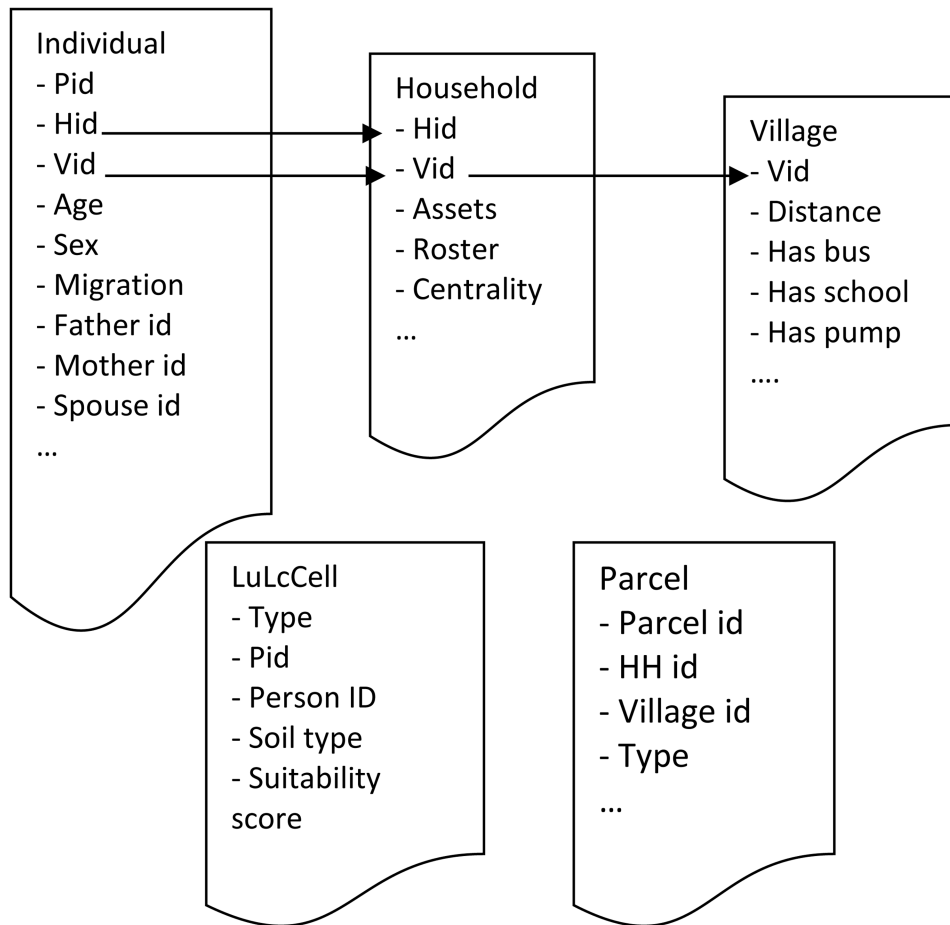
Individual
- Pid
- Hid
- Vid
- Age
- Sex
- Migration
- Father id
- Mother id
- Spouse id
…

Household
- Hid
- Vid
- Assets
- Roster
- Centrality
…

Village
- Vid
- Distance
- Has bus
- Has school
- Has pump
….

LuLcCell
- Type
- Pid
- Person ID
- Soil type
- Suitability score

Parcel
- Parcel id
- HH id
- Village id
- Type
…